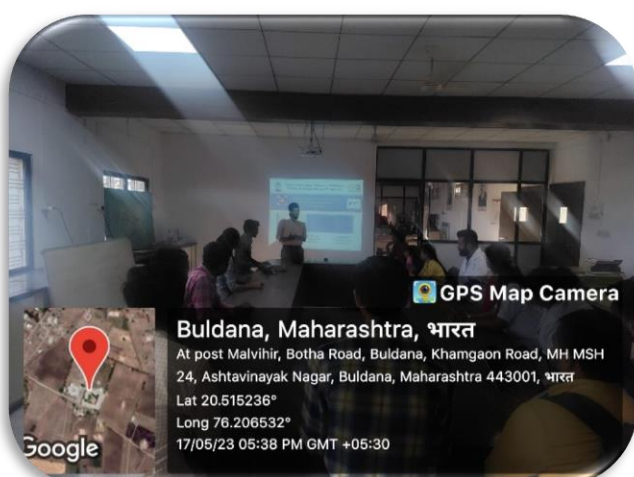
GPS Map Camera

Buldana, Maharashtra, भारत

At post Malvihir, Botha Road, Buldana, Khamgaon Road, MH MSH 24, Ashtavinayak Nagar, Buldana, Maharashtra 443001, भारत

Lat 20.515236°

Long 76.206532°

17/05/23 05:38 PM GMT +05:30

Google